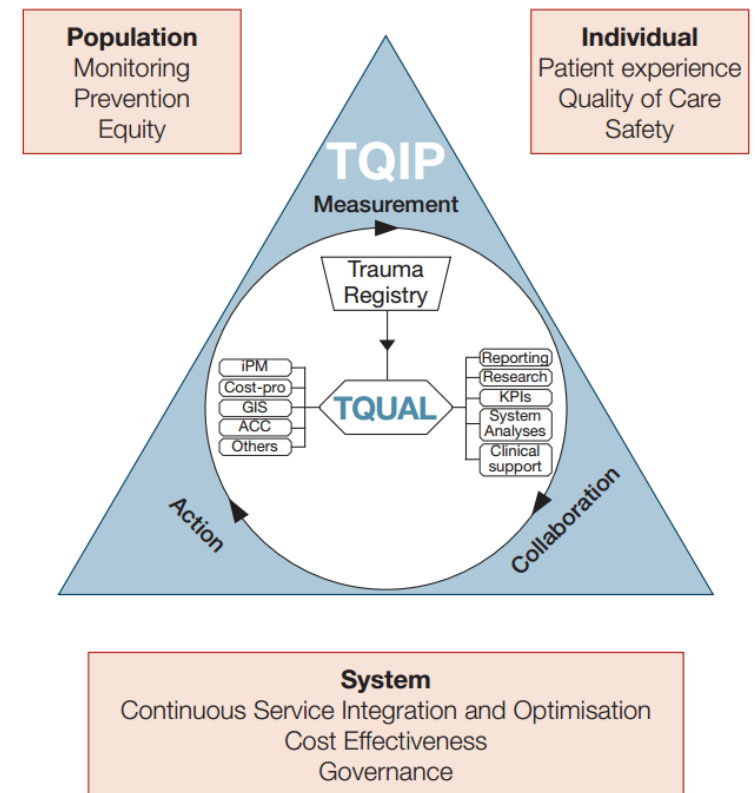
Population
Monitoring
Prevention
Equity

Individual
Patient experience
Quality of Care
Safety

TQIP

Measurement

Trauma Registry

iPM
Cost-pro
GIS
ACC
Others

TQUAL

Reporting
Research
KPIs
System Analyses
Clinical support

Action

Collaboration

System
Continuous Service Integration and Optimisation
Cost Effectiveness
Governance